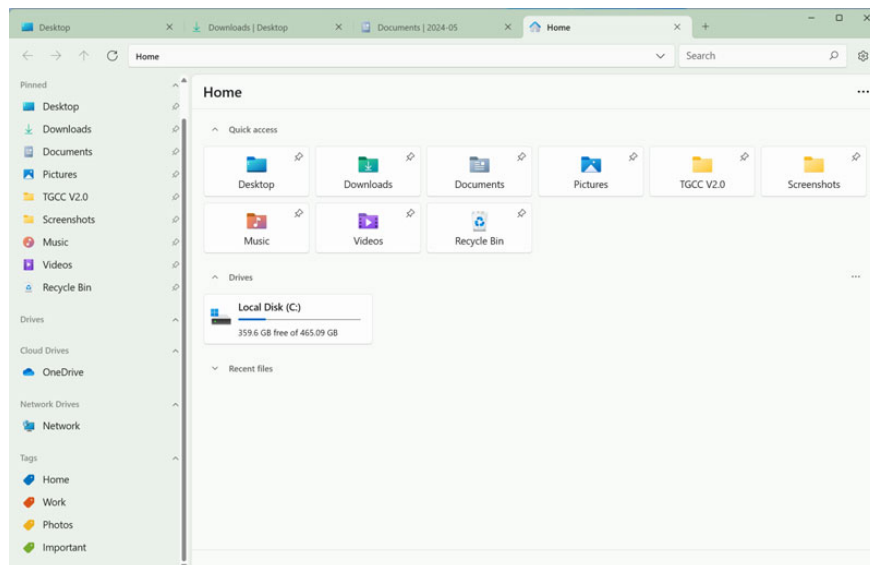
Desktop × Downloads | Desktop × Documents | 2024-05 × Home × +

Home

Search

Pinned
Desktop
Downloads
Documents
Pictures
TGCC V2.0
Screenshots
Music
Videos
Recycle Bin

Drives

Cloud Drives
OneDrive

Network Drives
Network

Tags
Home
Work
Photos
Important

Home

Quick access

Desktop
Downloads
Documents
Pictures
TGCC V2.0
Screenshots
Music
Videos
Recycle Bin

Drives

Local Disk (C:)
359.6 GB free of 465.09 GB

Recent files